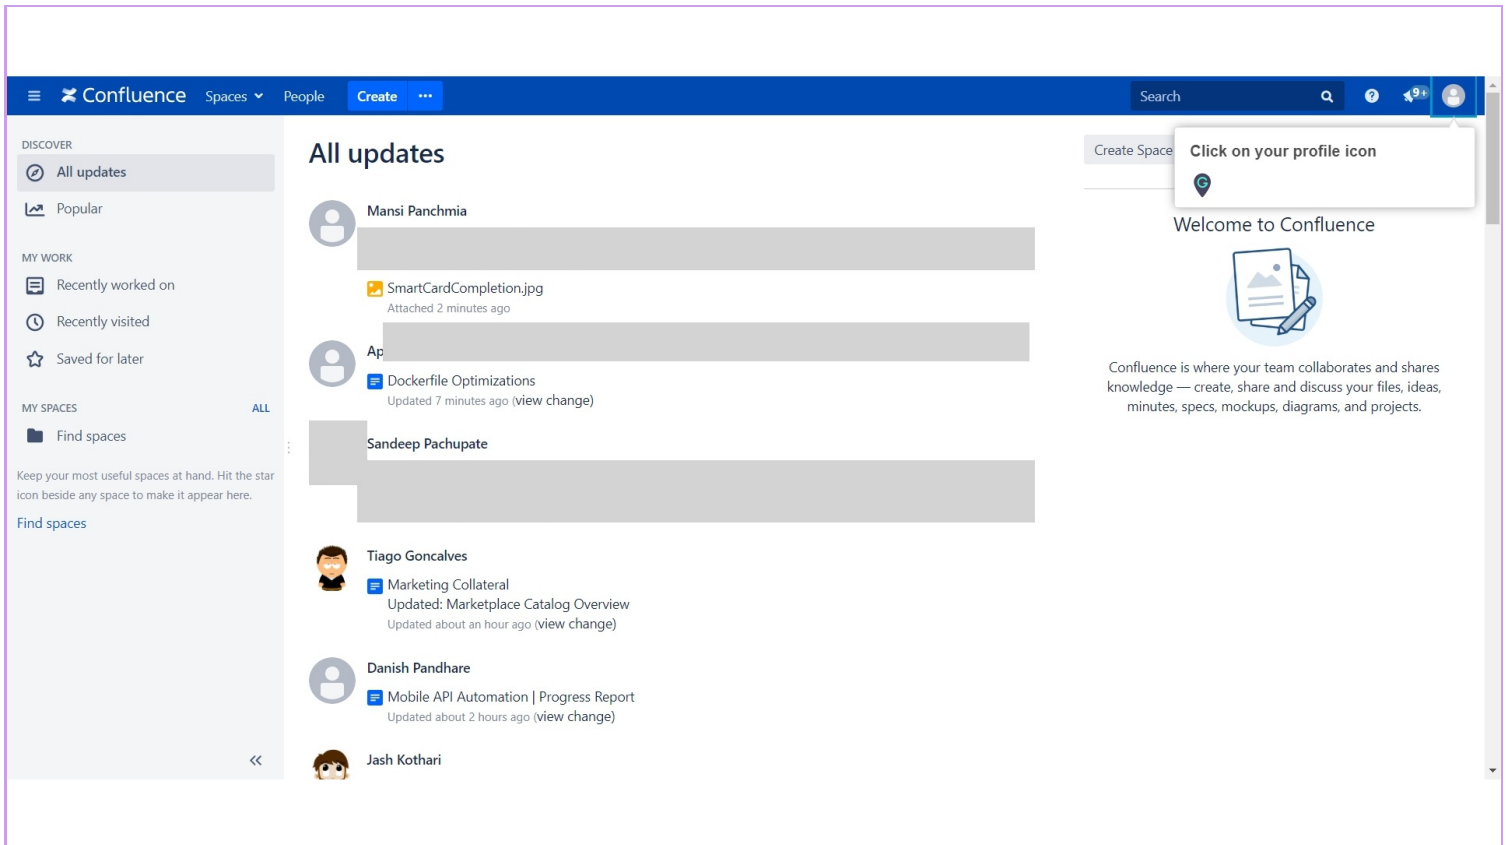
Confluence Spaces People Create ···

Search

9+

DISCOVER

All updates

Popular

MY WORK

Recently worked on

Recently visited

Saved for later

MY SPACES ALL

Find spaces

Keep your most useful spaces at hand. Hit the star icon beside any space to make it appear here.

Find spaces

All updates

Mansi Panchmia

SmartCardCompletion.jpg
Attached 2 minutes ago

Ap

Dockerfile Optimizations
Updated 7 minutes ago (view change)

Sandeep Pachupate

Tiago Goncalves

Marketing Collateral
Updated: Marketplace Catalog Overview
Updated about an hour ago (view change)

Danish Pandhare

Mobile API Automation | Progress Report
Updated about 2 hours ago (view change)

Jash Kothari

Create Space

Click on your profile icon

Welcome to Confluence

Confluence is where your team collaborates and shares knowledge — create, share and discuss your files, ideas, minutes, specs, mockups, diagrams, and projects.